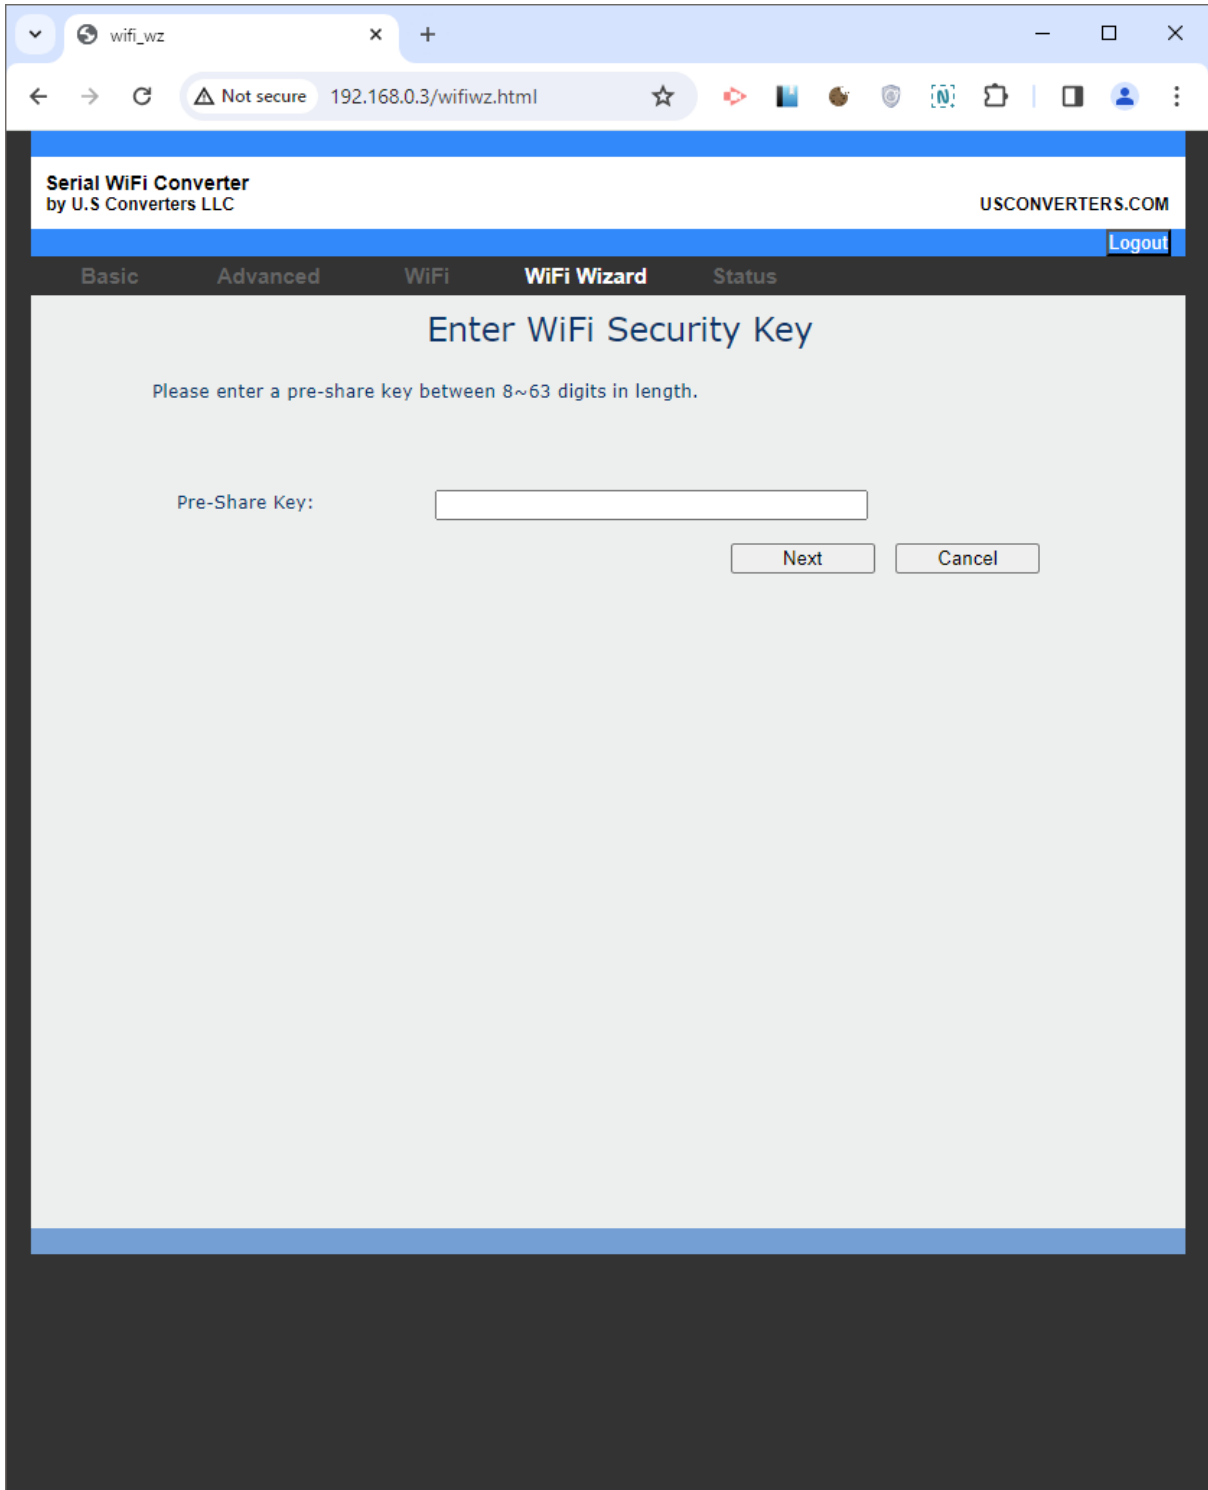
wifi_wz

Not secure 192.168.0.3/wifiwz.html

Serial WiFi Converter
by U.S Converters LLC

USCONVERTERS.COM

Logout

Basic Advanced WiFi WiFi Wizard Status

Enter WiFi Security Key

Please enter a pre-share key between 8~63 digits in length.

Pre-Share Key:

Next Cancel